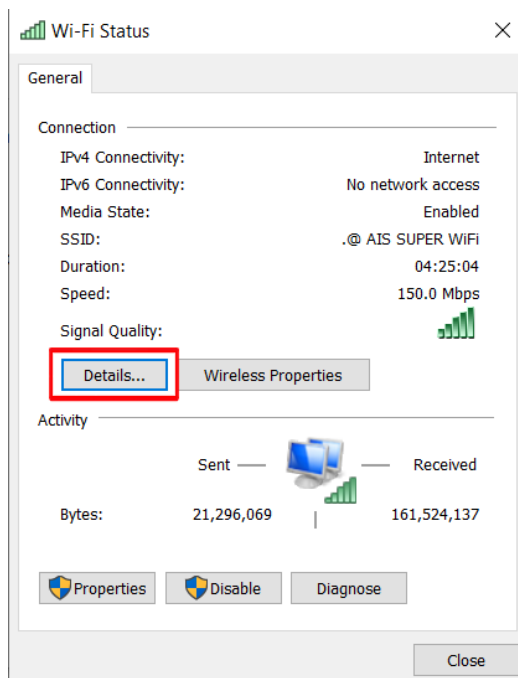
Wi-Fi Status

General

Connection

| | |
|---|---|
| IPv4 Connectivity: | Internet |
| IPv6 Connectivity: | No network access |
| Media State: | Enabled |
| SSID: | .@ AIS SUPER WiFi |
| Duration: | 04:25:04 |
| Speed: | 150.0 Mbps |

Signal Quality:

Details...

Wireless Properties

Activity

Sent — — Received

Bytes: 21,296,069 161,524,137

Properties

Disable

Diagnose

Close